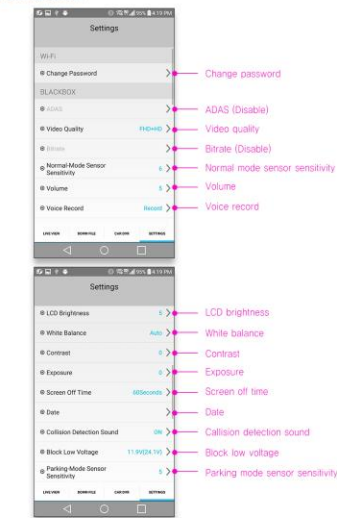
95% 4:19 PM

Settings

Wi-Fi

Change Password

BLACKBOX

ADAS

Video Quality FHD+HD

Bitrate

Normal-Mode Sensor Sensitivity 6

Volume 5

Voice Record Record

LIVE VIEW DOWN FILE CAR DVR SETTINGS

Change password

ADAS (Disable)

Video quality

Bitrate (Disable)

Normal mode sensor sensitivity

Volume

Voice record

95% 4:19 PM

Settings

LCD Brightness 5

White Balance Auto

Contrast 0

Exposure 0

Screen Off Time 60Seconds

Date

Collision Detection Sound ON

Block Low Voltage 11.9V(24.1V)

Parking-Mode Sensor Sensitivity 5

LIVE VIEW DOWN FILE CAR DVR SETTINGS

LCD brightness

White balance

Contrast

Exposure

Screen off time

Date

Callision detection sound

Block low voltage

Parking mode sensor sensitivity